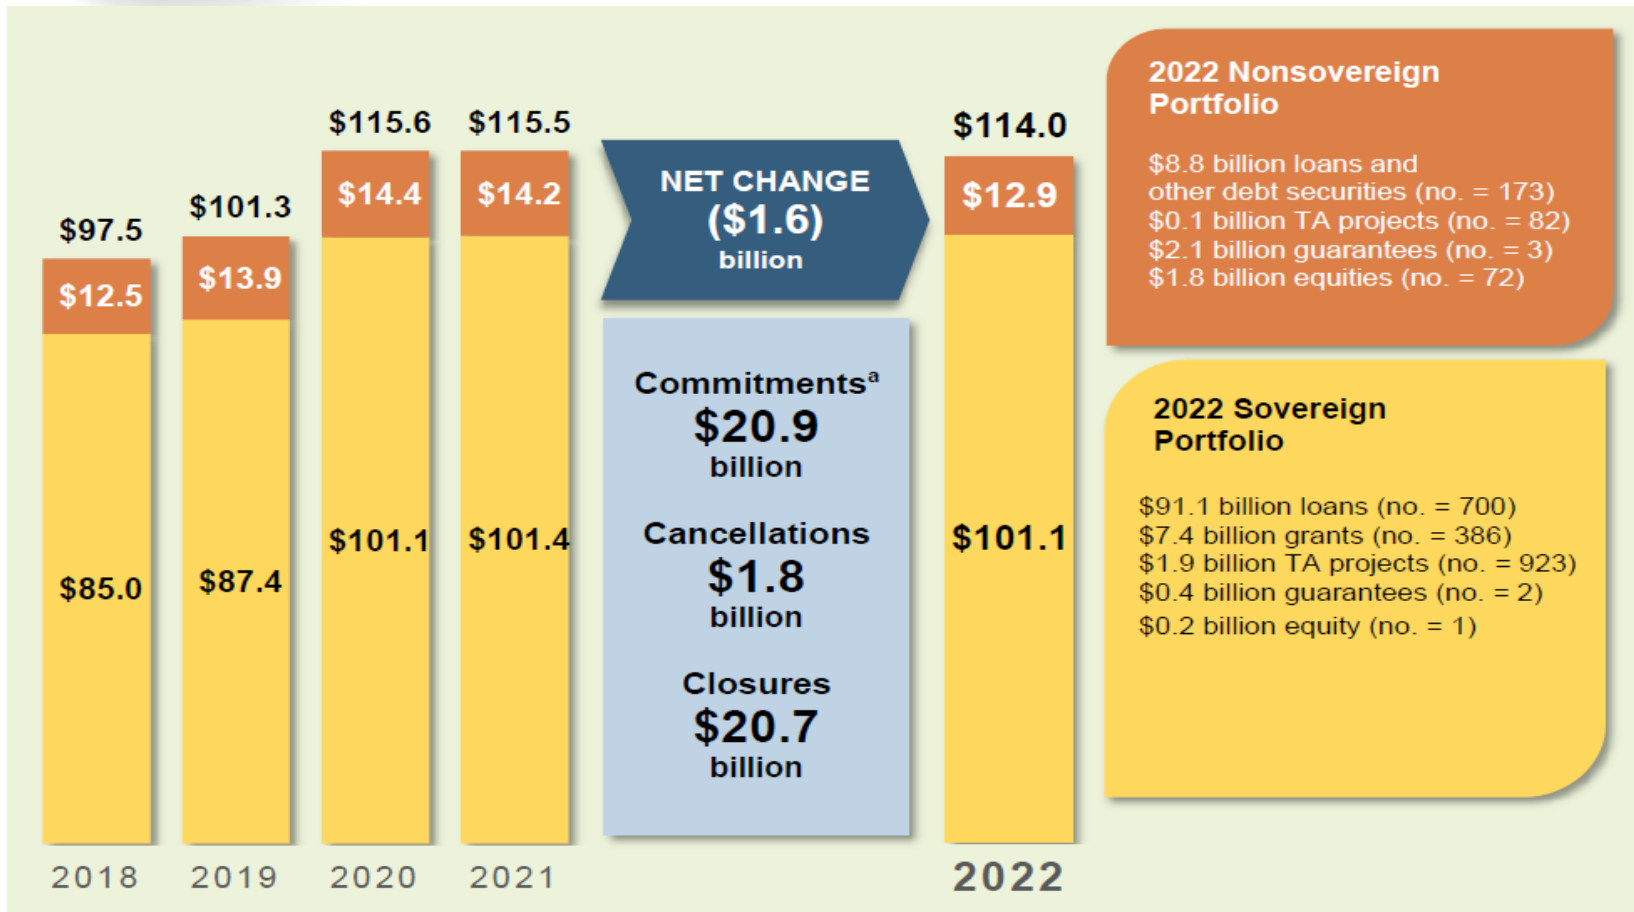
$97.5
$12.5
$85.0
2018

$101.3
$13.9
$87.4
2019

$115.6
$14.4
$101.1
2020

$115.5
$14.2
$101.4
2021

NET CHANGE
($1.6)
billion

Commitments$^a$
$20.9
billion

Cancellations
$1.8
billion

Closures
$20.7
billion

$114.0
$12.9
$101.1
2022

2022 Nonsovereign Portfolio

$8.8 billion loans and other debt securities (no. = 173)
$0.1 billion TA projects (no. = 82)
$2.1 billion guarantees (no. = 3)
$1.8 billion equities (no. = 72)

2022 Sovereign Portfolio

$91.1 billion loans (no. = 700)
$7.4 billion grants (no. = 386)
$1.9 billion TA projects (no. = 923)
$0.4 billion guarantees (no. = 2)
$0.2 billion equity (no. = 1)